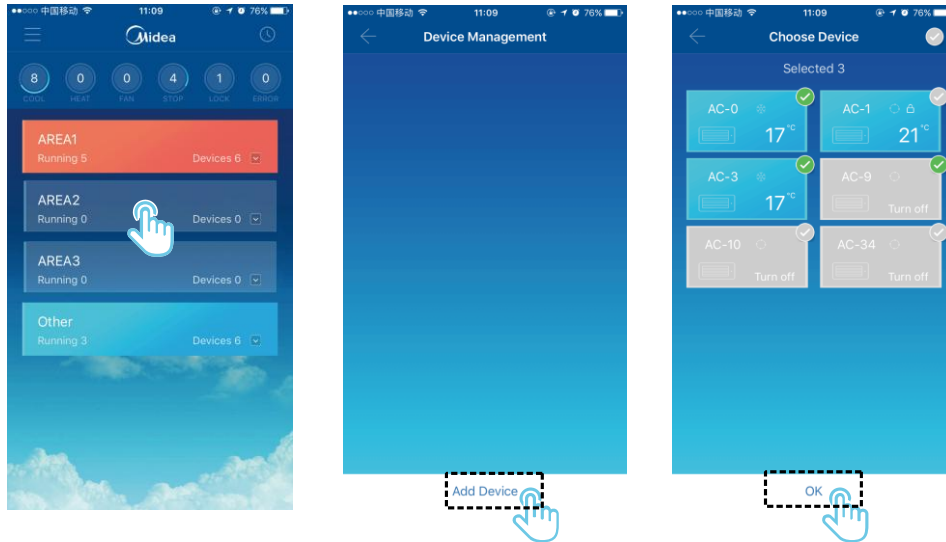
●●○○○ 中国移动 11:09 76%

Midea

8 COOL
0 HEAT
0 FAN
4 STOP
1 LOCK
0 ERROR

AREA1
Running 5
Devices 6

AREA2
Running 0
Devices 0

AREA3
Running 0
Devices 0

Other
Running 3
Devices 6

●●○○○ 中国移动 11:09 76%

Device Management

Add Device

●●○○○ 中国移动 11:09 76%

Choose Device

Selected 3

AC-0
17°C

AC-1
21°C

AC-3
17°C

AC-9
Turn off

AC-10
Turn off

AC-34
Turn off

OK